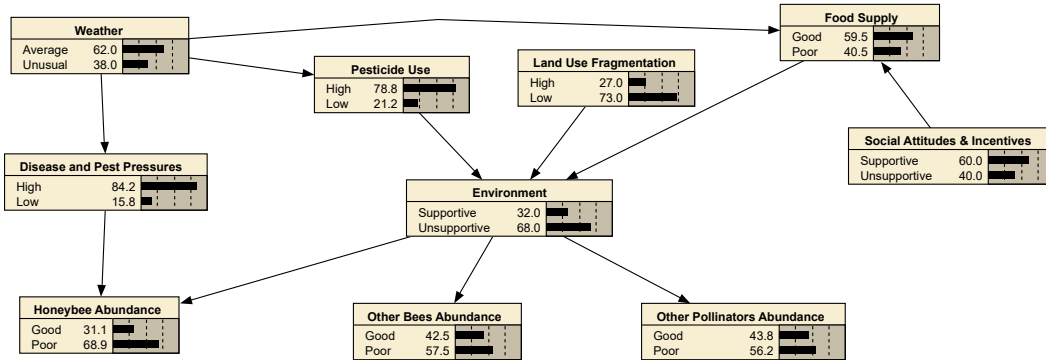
Weather
Average 62.0
Unusual 38.0

Food Supply
Good 59.5
Poor 40.5

Pesticide Use
High 78.8
Low 21.2

Land Use Fragmentation
High 27.0
Low 73.0

Social Attitudes & Incentives
Supportive 60.0
Unsupportive 40.0

Disease and Pest Pressures
High 84.2
Low 15.8

Environment
Supportive 32.0
Unsupportive 68.0

Honeybee Abundance
Good 31.1
Poor 68.9

Other Bees Abundance
Good 42.5
Poor 57.5

Other Pollinators Abundance
Good 43.8
Poor 56.2